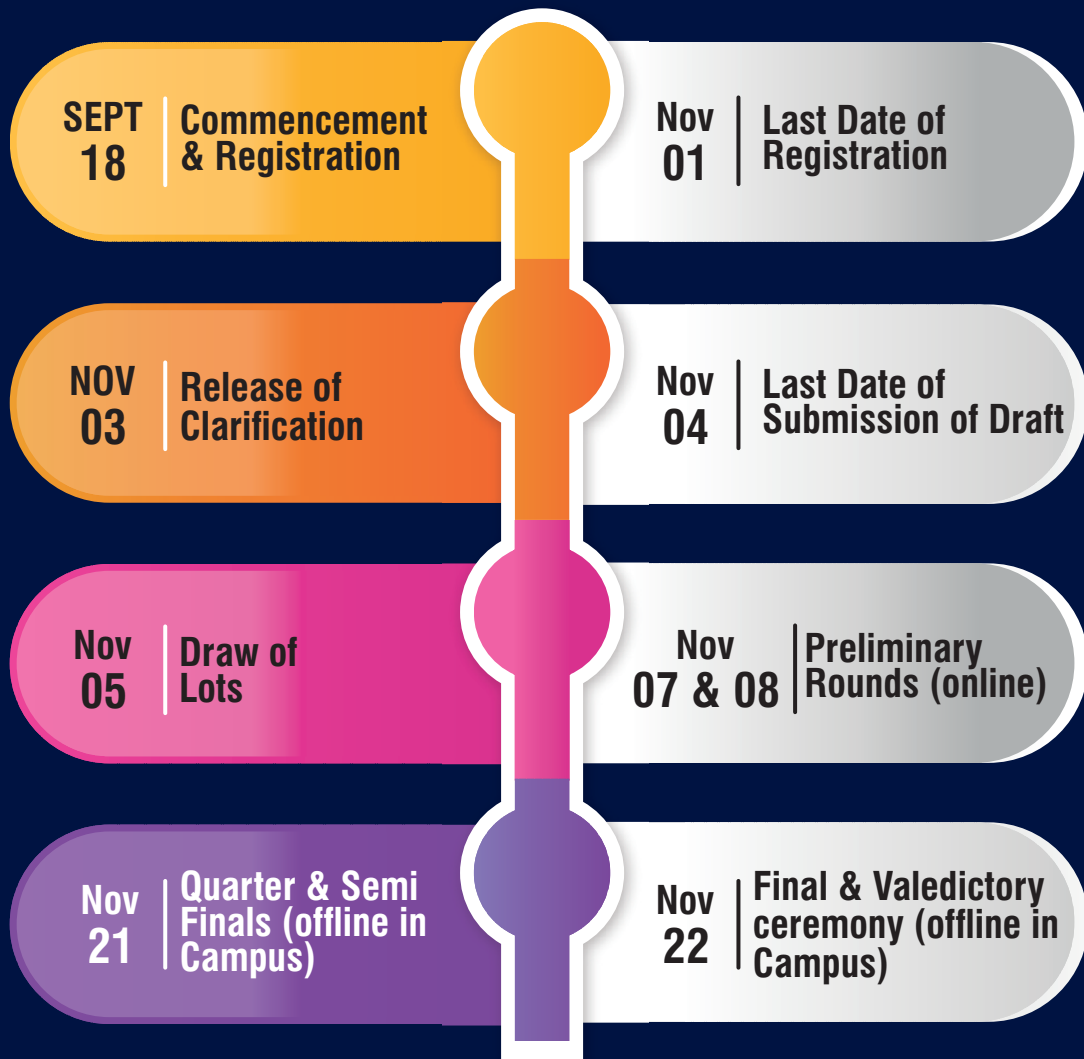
SEPT 18 | Commencement & Registration

Nov 01 | Last Date of Registration

NOV 03 | Release of Clarification

Nov 04 | Last Date of Submission of Draft

Nov 05 | Draw of Lots

Nov 07 & 08 | Preliminary Rounds (online)

Nov 21 | Quarter & Semi Finals (offline in Campus)

Nov 22 | Final & Valedictory ceremony (offline in Campus)